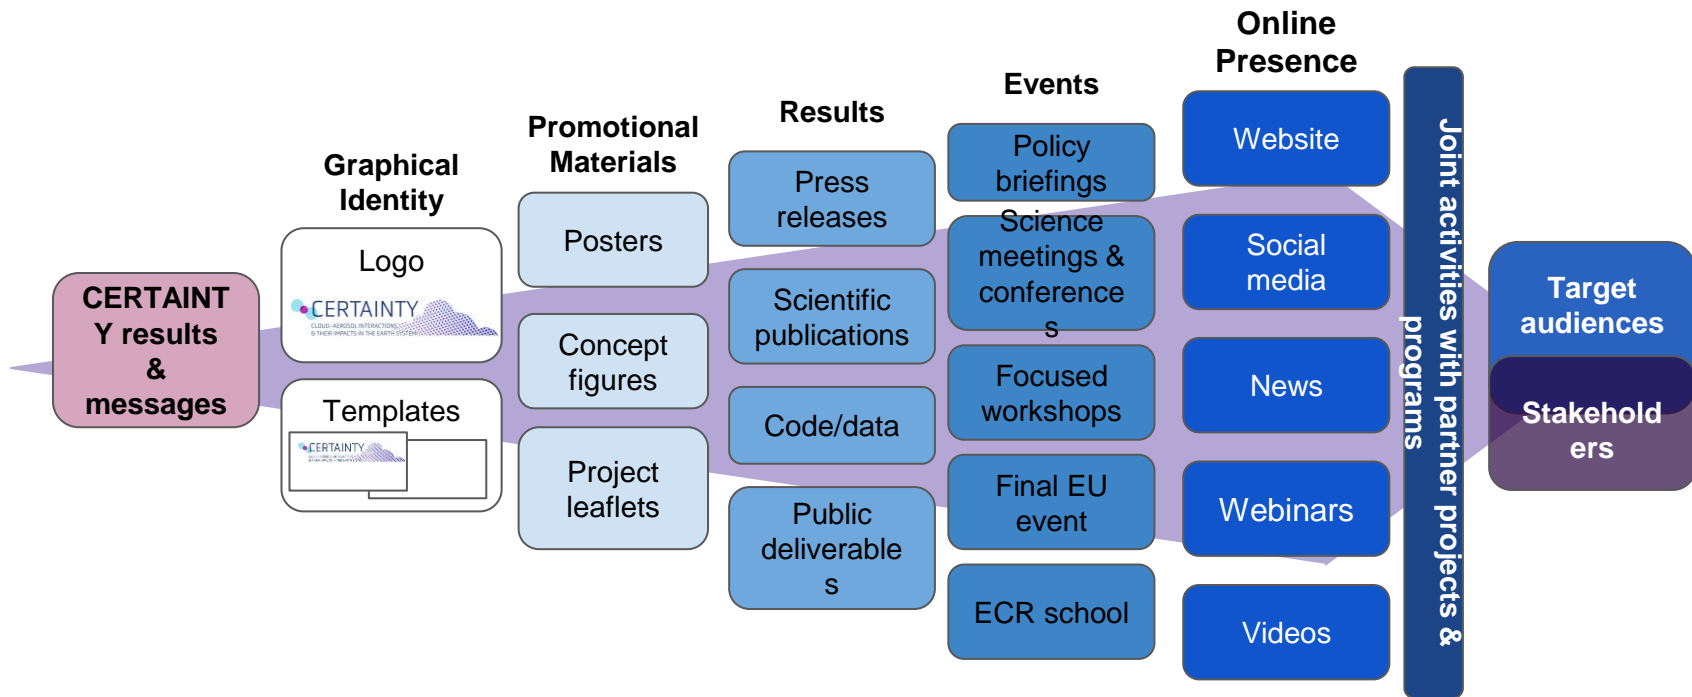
CERTAINTY results & messages

Graphical Identity

Logo

CERTAINTY
CLOUD-AEROSOL INTERACTIONS & THEIR IMPACTS IN THE EARTH SYSTEM

Templates

CERTAINTY

Promotional Materials

Posters

Concept figures

Project leaflets

Results

Press releases

Scientific publications

Code/data

Public deliverables

Events

Policy briefings

Science meetings & conferences

Focused workshops

Final EU event

ECR school

Online Presence

Website

Social media

News

Webinars

Videos

Joint activities with partner projects & programs

Target audiences

Stakeholders